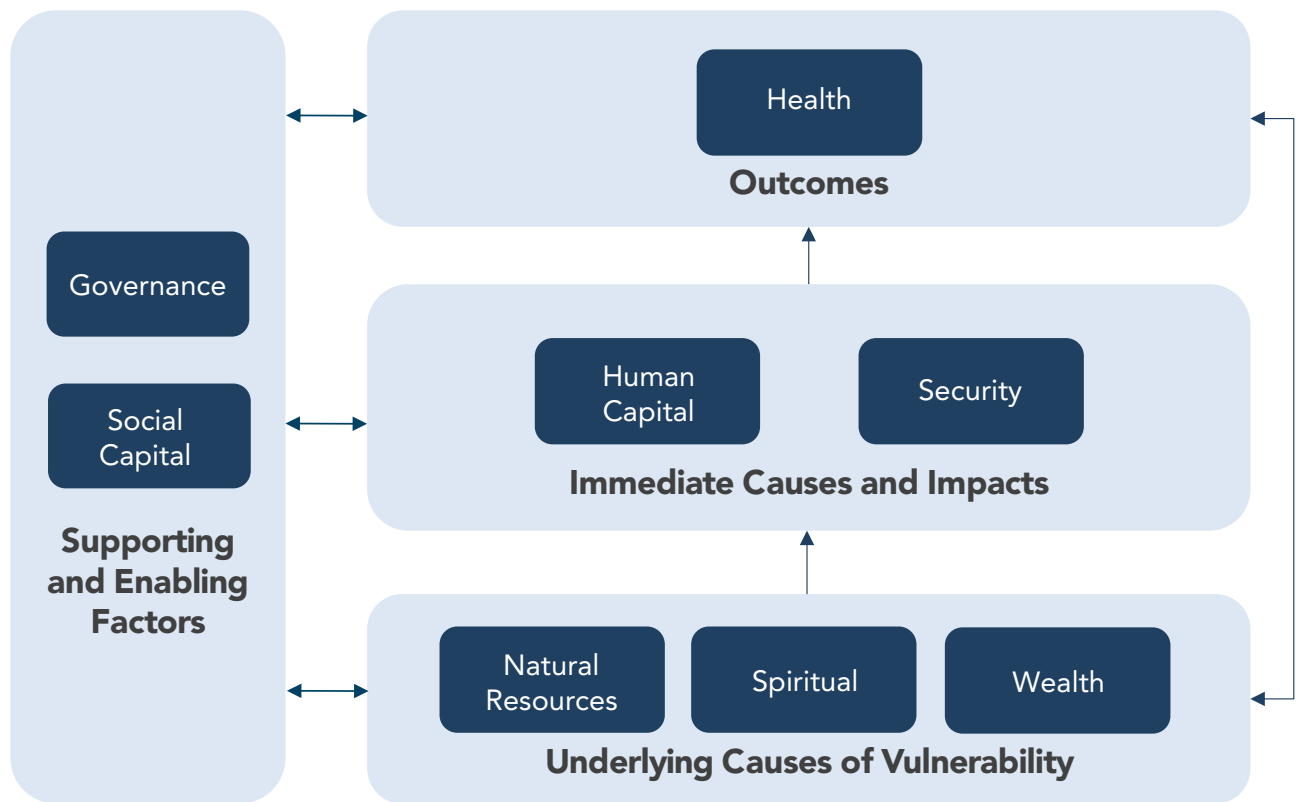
Governance

Social Capital

Supporting and Enabling Factors

Health

Outcomes

Human Capital

Security

Immediate Causes and Impacts

Natural Resources

Spiritual

Wealth

Underlying Causes of Vulnerability